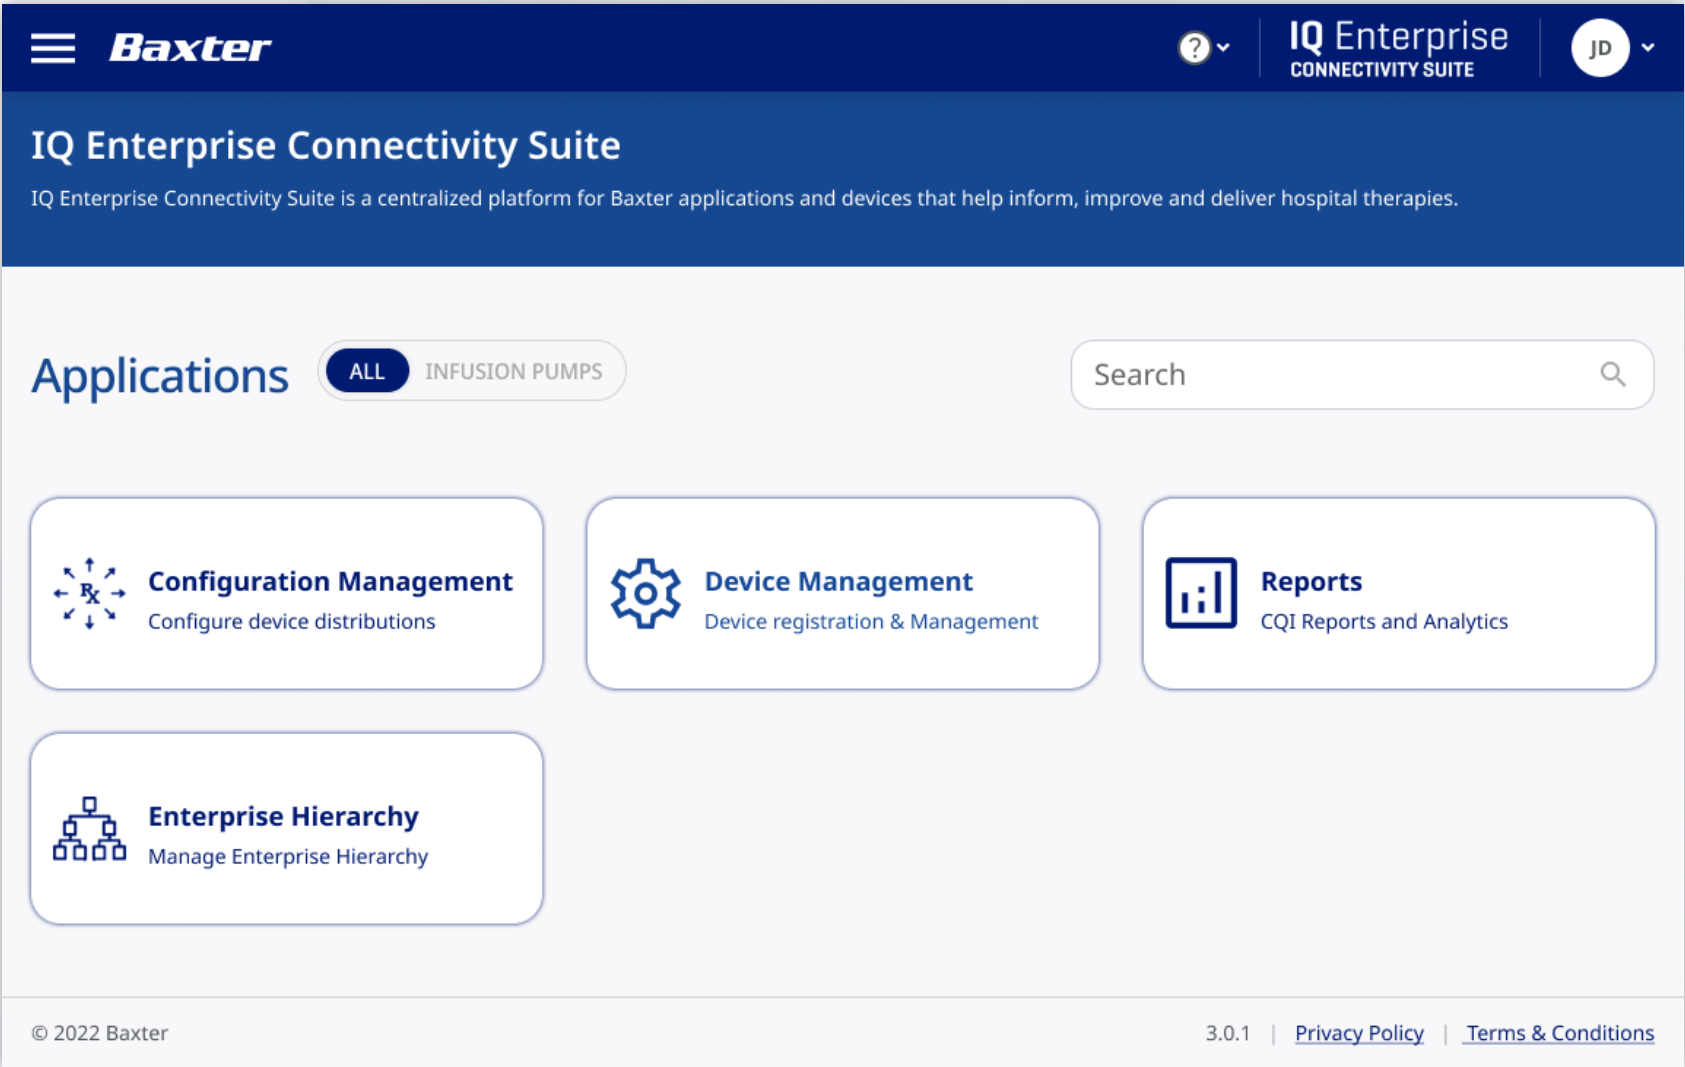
Baxter

?

IQ Enterprise
CONNECTIVITY SUITE

JD

IQ Enterprise Connectivity Suite

IQ Enterprise Connectivity Suite is a centralized platform for Baxter applications and devices that help inform, improve and deliver hospital therapies.

Applications

ALL

INFUSION PUMPS

Search

Rx

Configuration Management
Configure device distributions

Device Management
Device registration & Management

Reports
CQI Reports and Analytics

Enterprise Hierarchy
Manage Enterprise Hierarchy

© 2022 Baxter

3.0.1 | Privacy Policy | Terms & Conditions